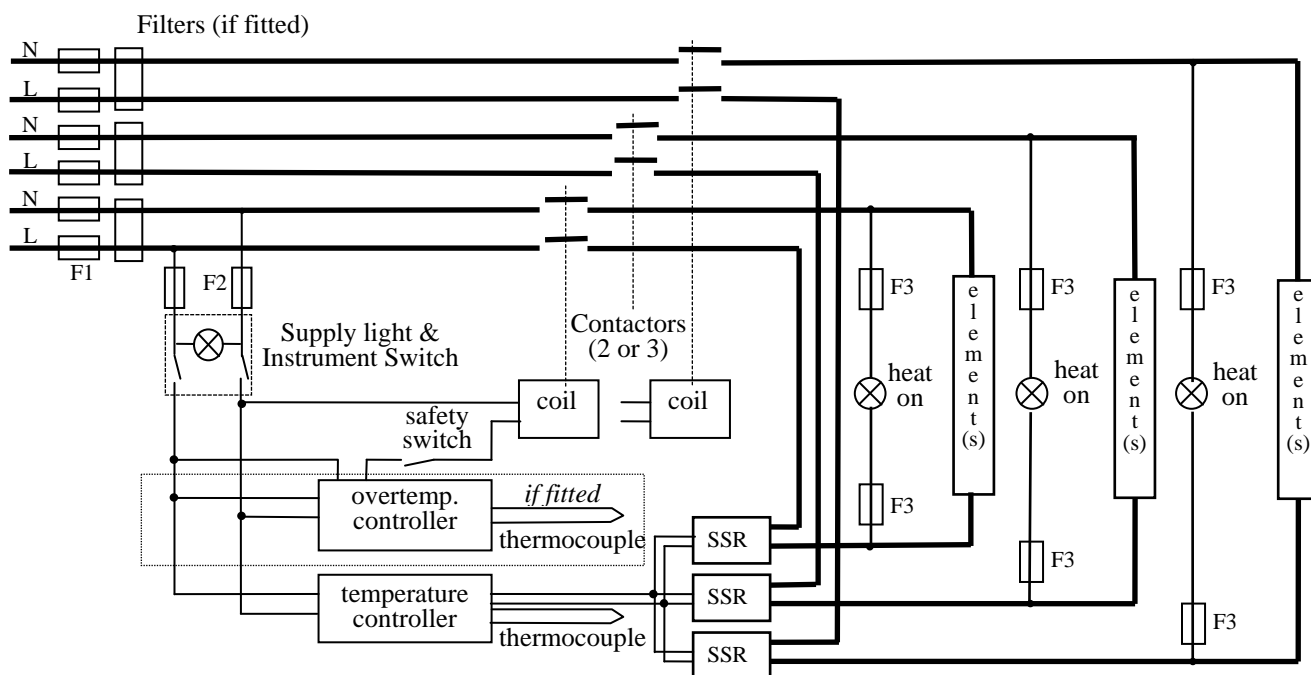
Filters (if fitted)

N
L
N
L
N
L

F1

F2

Supply light & Instrument Switch

Contactors (2 or 3)

coil

coil

safety switch

overtemp. controller

*if fitted*

thermocouple

temperature controller

thermocouple

SSR

SSR

SSR

F3

heat on

F3

element(s)

F3

heat on

F3

element(s)

F3

heat on

F3

element(s)